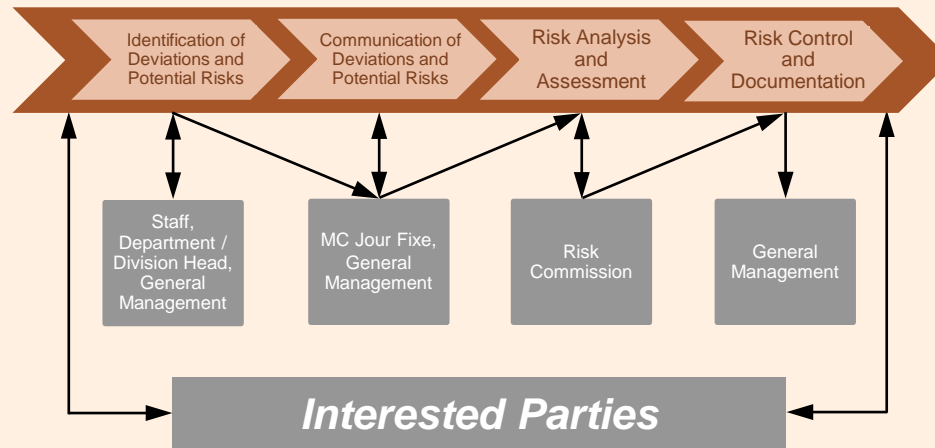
Identification of Deviations and Potential Risks

Communication of Deviations and Potential Risks

Risk Analysis and Assessment

Risk Control and Documentation

Staff, Department / Division Head, General Management

MC Jour Fixe, General Management

Risk Commission

General Management

Interested Parties